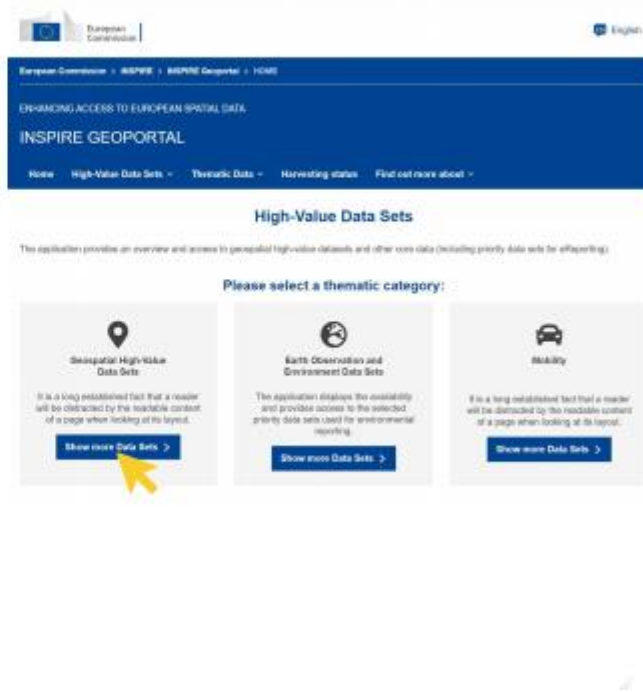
European Commission

English

European Commission > INSPIRE > INSPIRE Geoportal > HOME

ENHANCING ACCESS TO EUROPEAN SPATIAL DATA

INSPIRE GEOPORTAL

Home High-Value Data Sets Thematic Data Harvesting status Find out more about

High-Value Data Sets

This application provides an overview and access to geospatial high-value datasets and other core data (including priority data sets for eReporting).

Please select a thematic category:

Geospatial High-Value Data Sets

It is a long established fact that a reader will be distracted by the readable content of a page when looking at its layout.

Show more Data Sets >

Earth Observation and Environment Data Sets

The application displays the availability and provides access to the selected priority data sets used for environmental reporting.

Show more Data Sets >

Mobility

It is a long established fact that a reader will be distracted by the readable content of a page when looking at its layout.

Show more Data Sets >